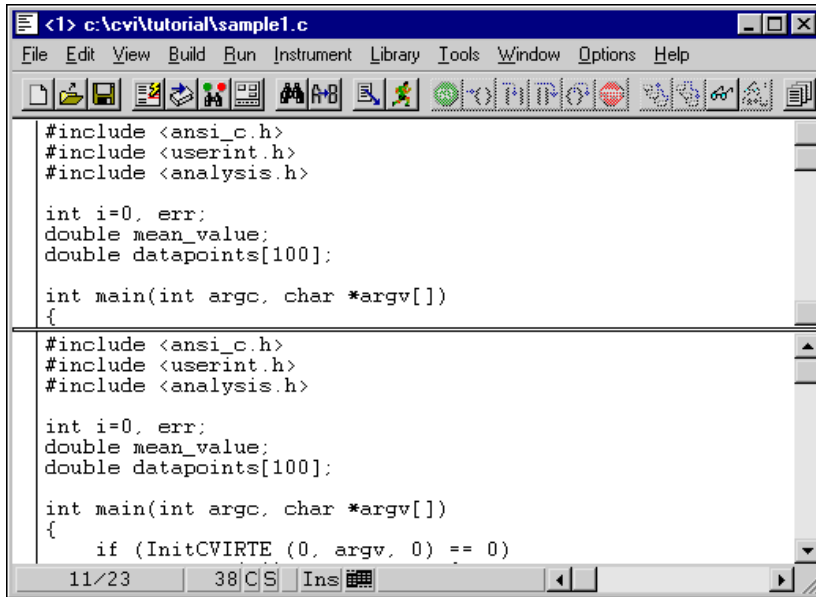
<1> c:\cvi\tutorial\sample1.c

File Edit View Build Run Instrument Library Tools Window Options Help

#include <ansi_c.h>
#include <userint.h>
#include <analysis.h>

int i=0, err;
double mean_value;
double datapoints[100];

int main(int argc, char *argv[])
{

#include <ansi_c.h>
#include <userint.h>
#include <analysis.h>

int i=0, err;
double mean_value;
double datapoints[100];

int main(int argc, char *argv[])
{
if (InitCVIRTE (0, argv, 0) == 0)

11/23 38 C S Ins